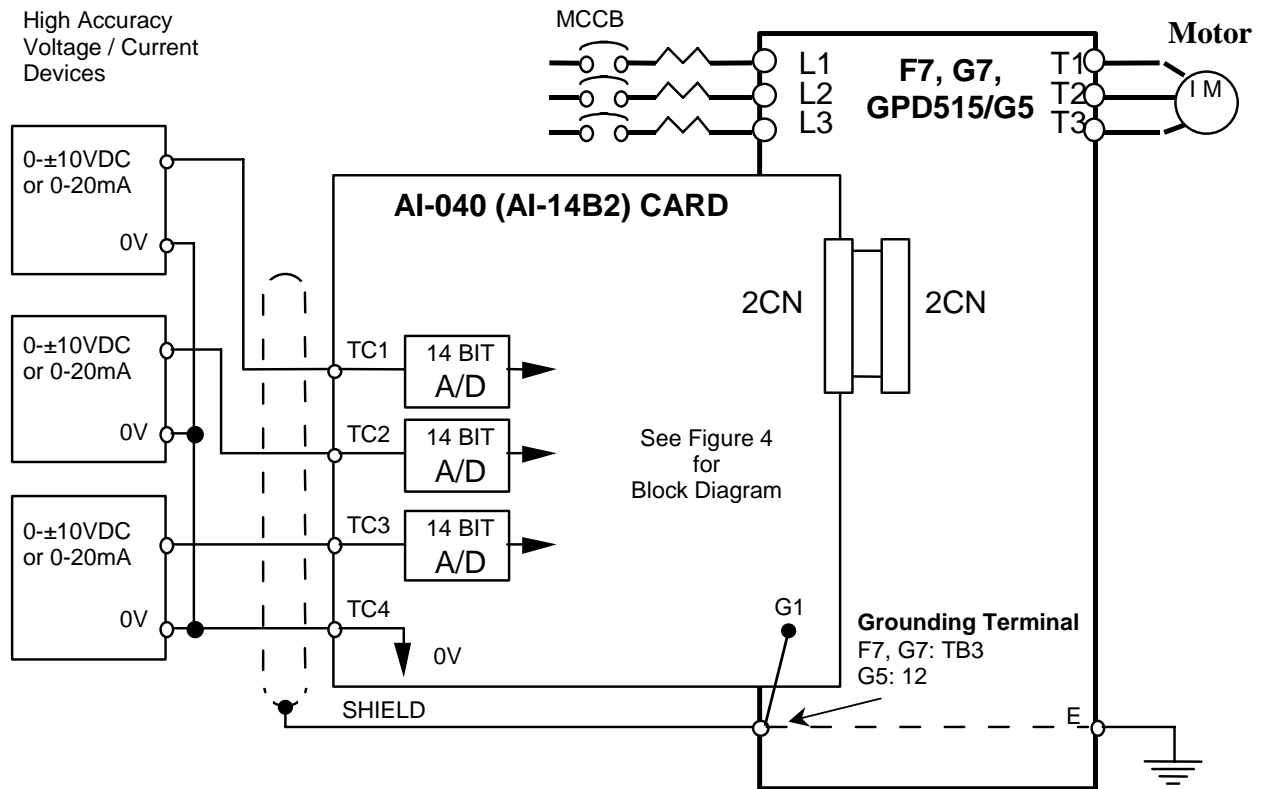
High Accuracy Voltage / Current Devices

MCCB

L1
L2
L3

F7, G7, GPD515/G5

T1
T2
T3

Motor

I M

0-±10VDC or 0-20mA

0V

AI-040 (AI-14B2) CARD

2CN

2CN

0-±10VDC or 0-20mA

0V

TC1

14 BIT A/D

TC2

14 BIT A/D

See Figure 4 for Block Diagram

0-±10VDC or 0-20mA

0V

TC3

14 BIT A/D

TC4

0V

G1

Grounding Terminal
F7, G7: TB3
G5: 12

SHIELD

E